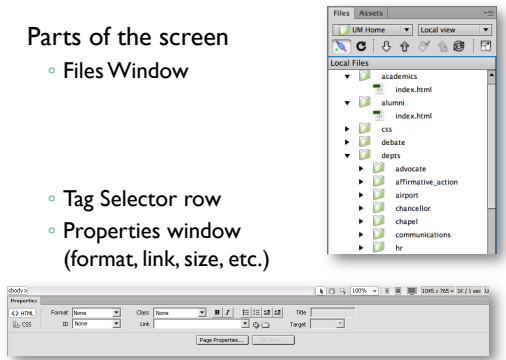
Parts of the screen

◦ Files Window

◦ Tag Selector row

◦ Properties window (format, link, size, etc.)

Files Assets

UM Home

Local view

Local Files

academics

index.html

alumni

index.html

css

debate

depts

advocate

affirmative_action

airport

chancellor

chapel

communications

hr

<body>

100%

1045 x 765 ∨ 1K / 1 sec

Properties

<> HTML

Format None

Class None

B I

Title

CSS

ID None

Link

Target

Page Properties...

List Item...